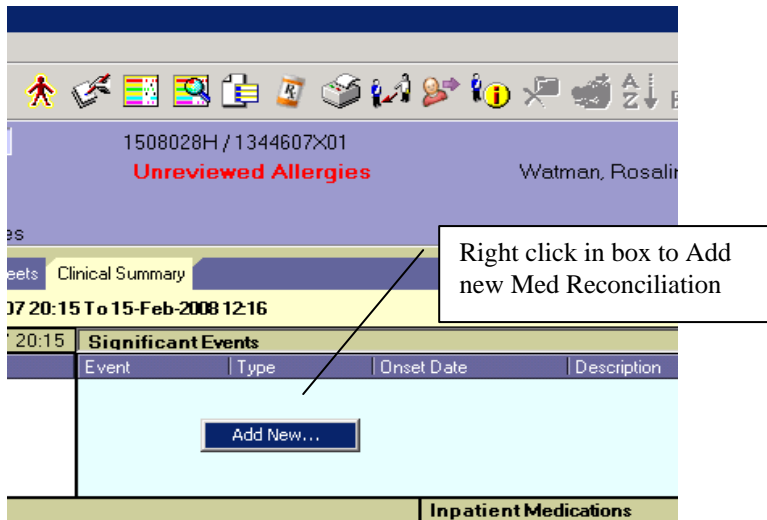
1508028H / 1344607X01

Unreviewed Allergies

Watman, Rosalir

es

eets

Clinical Summary

07 20:15 To 15-Feb-2008 12:16

20:15

Significant Events

| Event | Type | Onset Date | Description |
|---|---|---|---|

Add New...

Inpatient Medications

Right click in box to Add new Med Reconciliation